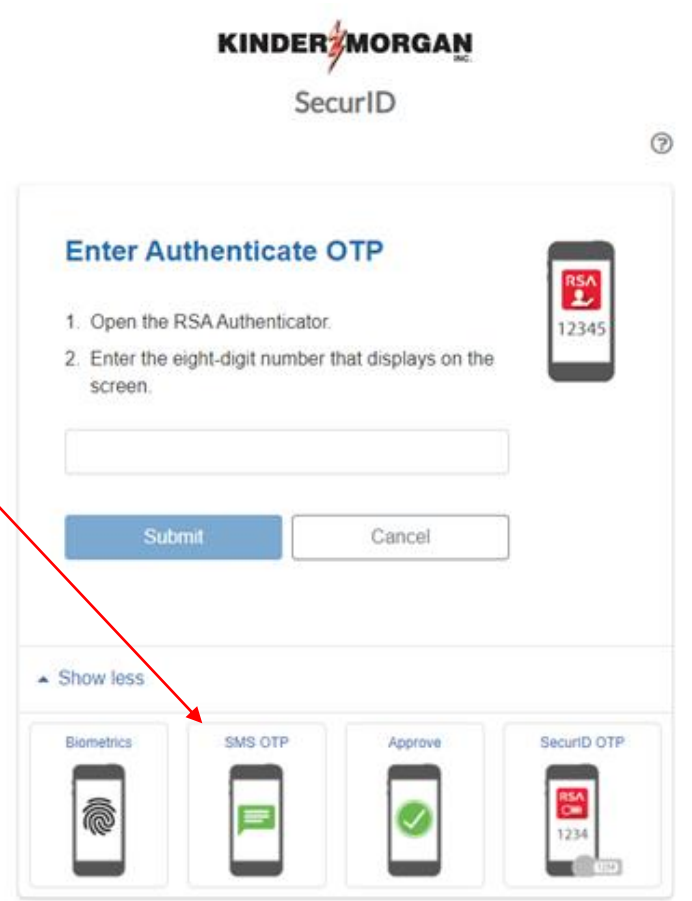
KINDER MORGAN
INC.

SecurID

?

Enter Authenticate OTP

RSA
12345

1. Open the RSA Authenticator.
2. Enter the eight-digit number that displays on the screen.

Submit Cancel

Show less

Biometrics

SMS OTP

Approve

SecurID OTP

RSA
1234
1234